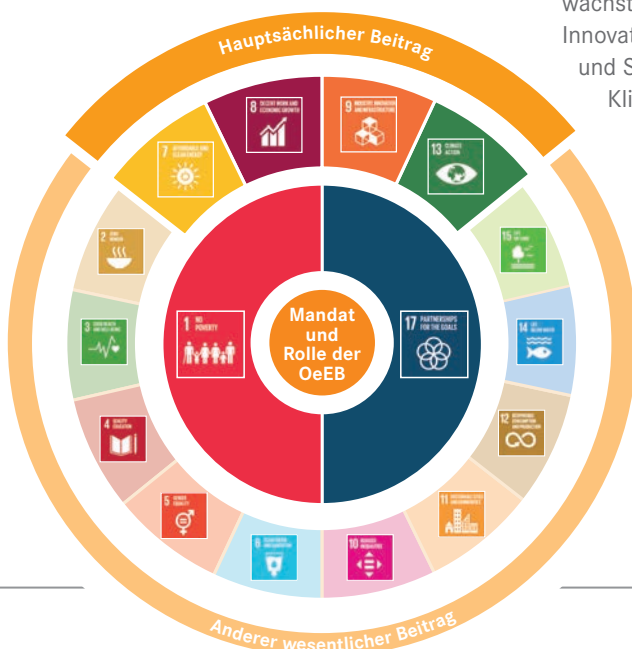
wachst
Innovat
und S
Kli

Hauptsächlicher Beitrag

7 AFFORDABLE AND CLEAN ENERGY

8 DECENT WORK AND ECONOMIC GROWTH

9 INDUSTRY, INNOVATION AND INFRASTRUCTURE

13 CLIMATE ACTION

2 ZERO HUNGER

15 LIFE ON LAND

3 GOOD HEALTH AND WELL-BEING

1 NO POVERTY

Mandat und Rolle der OeEB

17 PARTNERSHIPS FOR THE GOALS

14 LIFE BELOW WATER

4 QUALITY EDUCATION

12 RESPONSIBLE CONSUMPTION AND PRODUCTION

5 GENDER EQUALITY

11 SUSTAINABLE CITIES AND COMMUNITIES

6 CLEAN WATER AND SANITATION

10 REDUCED INEQUALITIES

Anderer wesentlicher Beitrag